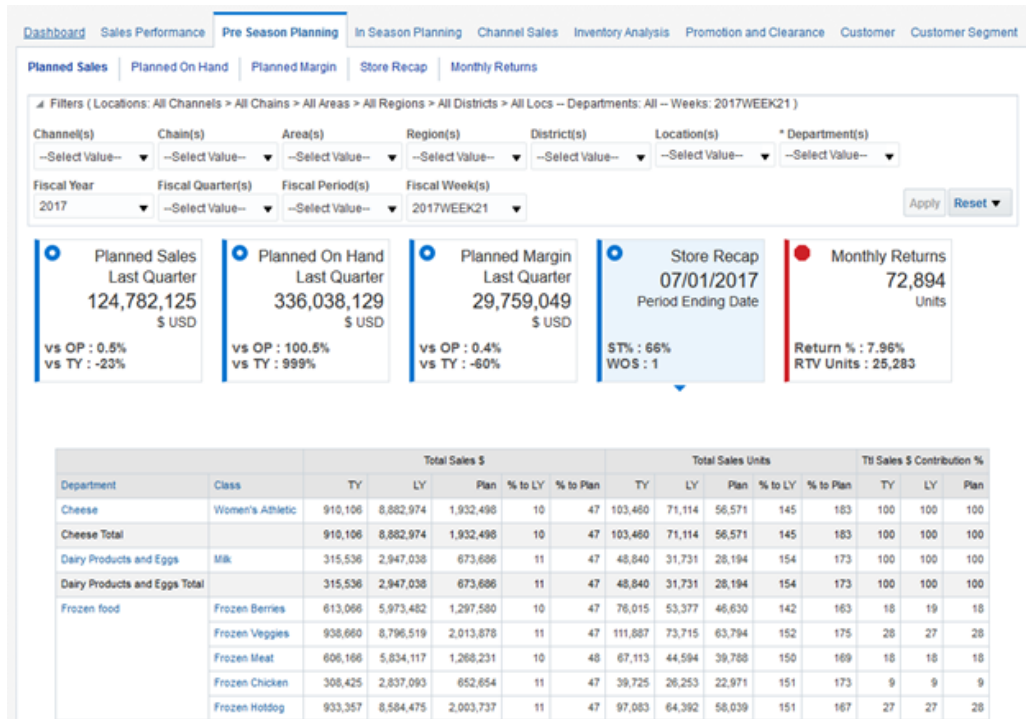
Dashboard | Sales Performance | Pre Season Planning | In Season Planning | Channel Sales | Inventory Analysis | Promotion and Clearance | Customer | Customer Segment

Planned Sales | Planned On Hand | Planned Margin | Store Recap | Monthly Returns

Filters ( Locations: All Channels > All Chains > All Areas > All Regions > All Districts > All Locs -- Departments: All -- Weeks: 2017WEEK21 )

Channel(s) --Select Value--
Chain(s) --Select Value--
Area(s) --Select Value--
Region(s) --Select Value--
District(s) --Select Value--
Location(s) --Select Value--
* Department(s) --Select Value--

Fiscal Year 2017
Fiscal Quarter(s) --Select Value--
Fiscal Period(s) --Select Value--
Fiscal Week(s) 2017WEEK21

Apply | Reset

Planned Sales Last Quarter
124,782,125
$ USD
vs OP : 0.5%
vs TY : -23%

Planned On Hand Last Quarter
336,038,129
$ USD
vs OP : 100.5%
vs TY : 999%

Planned Margin Last Quarter
29,759,049
$ USD
vs OP : 0.4%
vs TY : -60%

Store Recap
07/01/2017
Period Ending Date
ST% : 66%
WOS : 1

Monthly Returns
72,894
Units
Return % : 7.96%
RTV Units : 25,283

| | | Total Sales $ | | | | | Total Sales Units | | | | | Ttl Sales $ Contribution % | | |
|---|---|---|---|---|---|---|---|---|---|---|---|---|---|---|
| Department | Class | TY | LY | Plan | % to LY | % to Plan | TY | LY | Plan | % to LY | % to Plan | TY | LY | Plan |
| Cheese | Women's Athletic | 910,106 | 8,882,974 | 1,932,498 | 10 | 47 | 103,460 | 71,114 | 56,571 | 145 | 183 | 100 | 100 | 100 |
| Cheese Total | | 910,106 | 8,882,974 | 1,932,498 | 10 | 47 | 103,460 | 71,114 | 56,571 | 145 | 183 | 100 | 100 | 100 |
| Dairy Products and Eggs | Milk | 315,536 | 2,947,038 | 673,686 | 11 | 47 | 48,840 | 31,731 | 28,194 | 154 | 173 | 100 | 100 | 100 |
| Dairy Products and Eggs Total | | 315,536 | 2,947,038 | 673,686 | 11 | 47 | 48,840 | 31,731 | 28,194 | 154 | 173 | 100 | 100 | 100 |
| Frozen food | Frozen Berries | 613,066 | 5,973,482 | 1,297,580 | 10 | 47 | 76,015 | 53,377 | 46,630 | 142 | 163 | 18 | 19 | 18 |
| | Frozen Veggies | 938,660 | 8,796,519 | 2,013,878 | 11 | 47 | 111,887 | 73,715 | 63,794 | 152 | 175 | 28 | 27 | 28 |
| | Frozen Meat | 606,166 | 5,834,117 | 1,268,231 | 10 | 48 | 67,113 | 44,594 | 39,788 | 150 | 169 | 18 | 18 | 18 |
| | Frozen Chicken | 308,425 | 2,837,093 | 652,654 | 11 | 47 | 39,725 | 26,253 | 22,971 | 151 | 173 | 9 | 9 | 9 |
| | Frozen Hotdog | 933,357 | 8,584,475 | 2,003,737 | 11 | 47 | 97,083 | 64,392 | 58,039 | 151 | 167 | 27 | 27 | 28 |